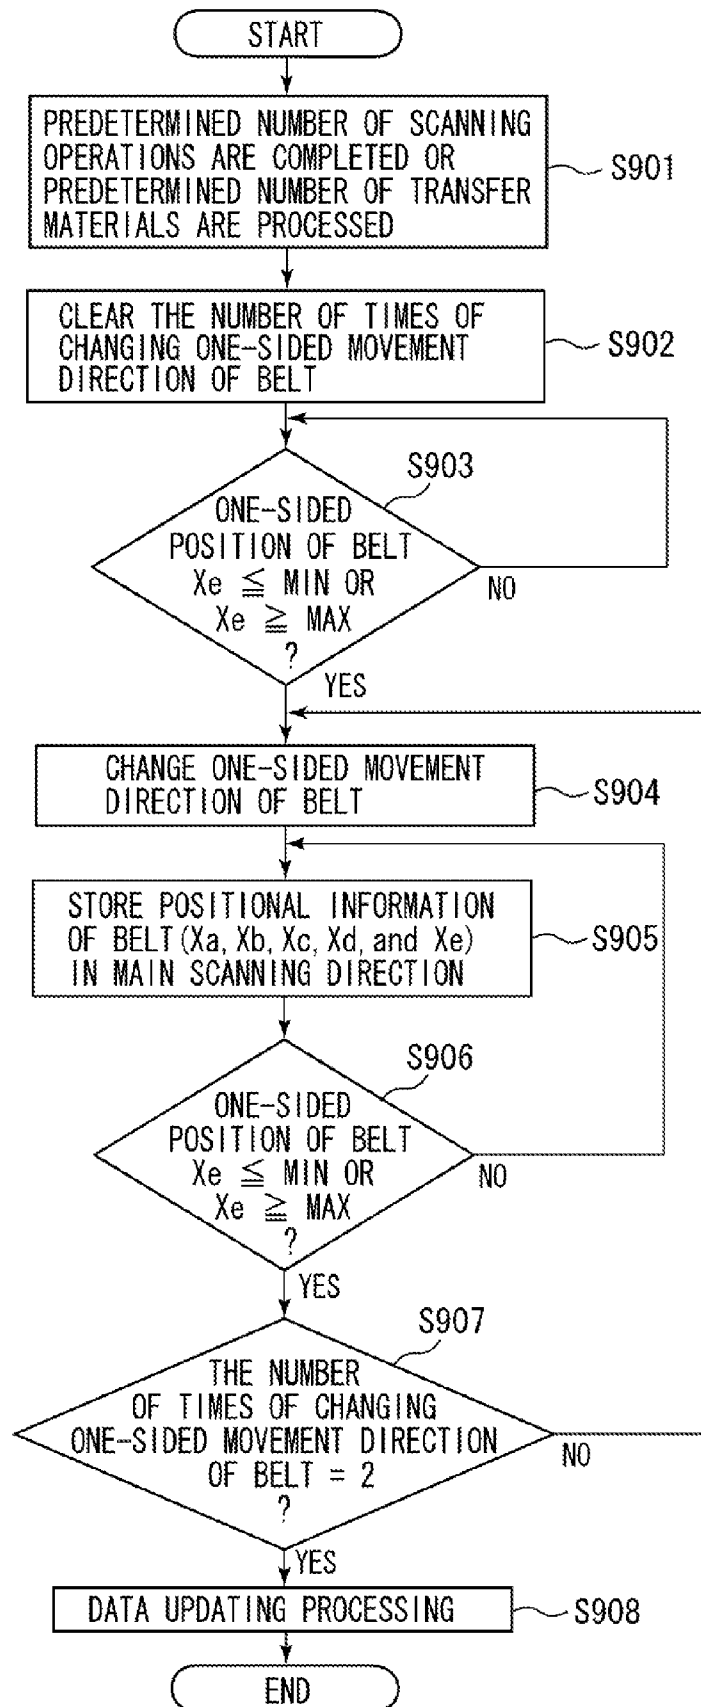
START

PREDETERMINED NUMBER OF SCANNING OPERATIONS ARE COMPLETED OR PREDETERMINED NUMBER OF TRANSFER MATERIALS ARE PROCESSED

S901

CLEAR THE NUMBER OF TIMES OF CHANGING ONE-SIDED MOVEMENT DIRECTION OF BELT

S902

S903

ONE-SIDED POSITION OF BELT $Xe \leqq MIN$ OR $Xe \geqq MAX$ ?

NO

YES

CHANGE ONE-SIDED MOVEMENT DIRECTION OF BELT

S904

STORE POSITIONAL INFORMATION OF BELT(Xa, Xb, Xc, Xd, and Xe) IN MAIN SCANNING DIRECTION

S905

S906

ONE-SIDED POSITION OF BELT $Xe \leqq MIN$ OR $Xe \geqq MAX$ ?

NO

YES

S907

THE NUMBER OF TIMES OF CHANGING ONE-SIDED MOVEMENT DIRECTION OF BELT = 2 ?

NO

YES

DATA UPDATING PROCESSING

S908

END